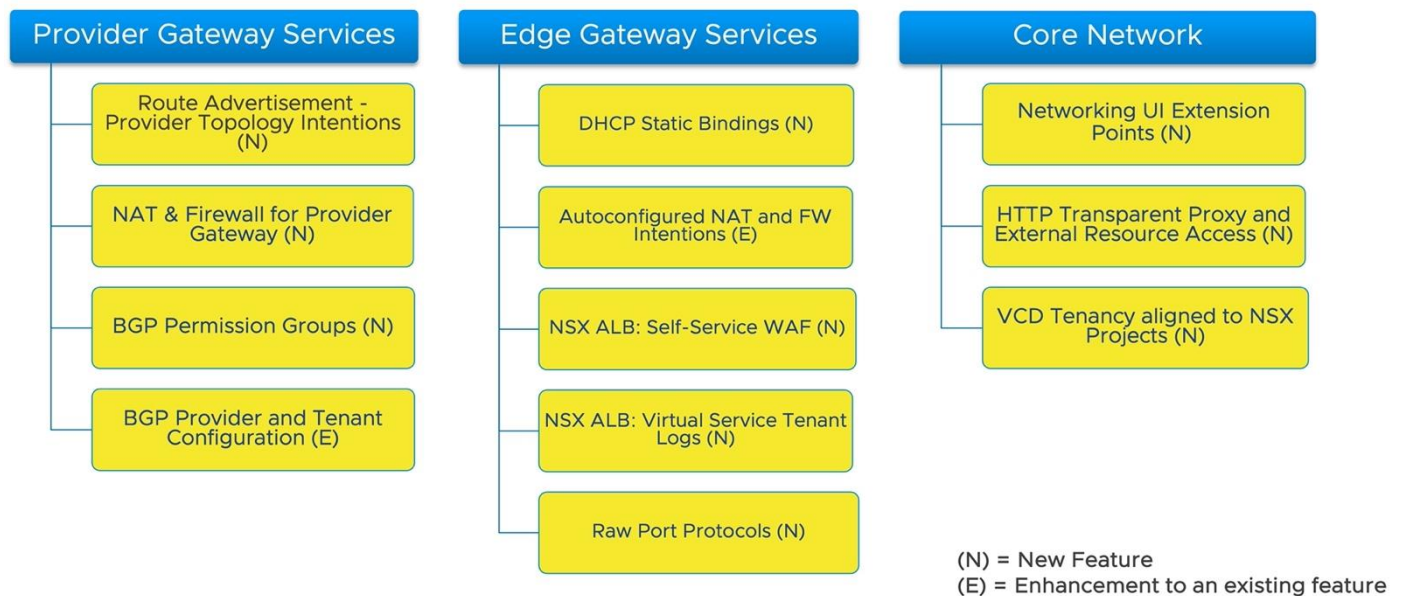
Provider Gateway Services

Route Advertisement - Provider Topology Intentions (N)

NAT & Firewall for Provider Gateway (N)

BGP Permission Groups (N)

BGP Provider and Tenant Configuration (E)

Edge Gateway Services

DHCP Static Bindings (N)

Autoconfigured NAT and FW Intentions (E)

NSX ALB: Self-Service WAF (N)

NSX ALB: Virtual Service Tenant Logs (N)

Raw Port Protocols (N)

Core Network

Networking UI Extension Points (N)

HTTP Transparent Proxy and External Resource Access (N)

VCD Tenancy aligned to NSX Projects (N)

(N) = New Feature
(E) = Enhancement to an existing feature